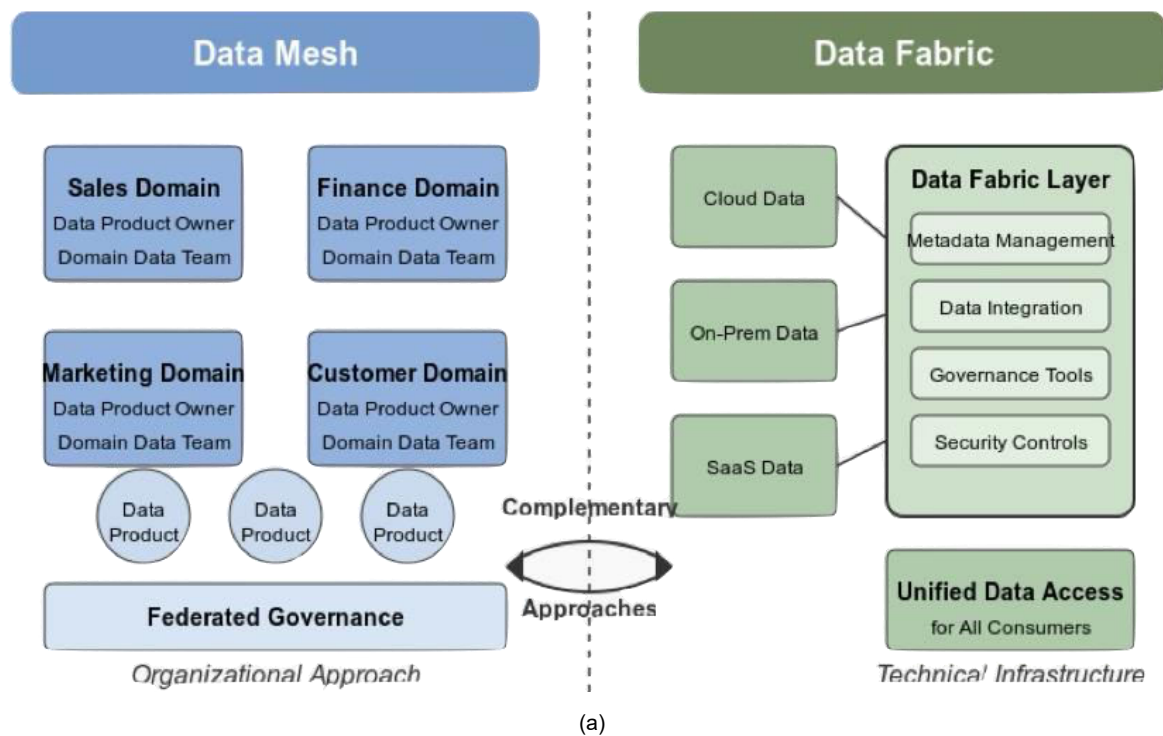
Data Mesh

Sales Domain
Data Product Owner
Domain Data Team

Finance Domain
Data Product Owner
Domain Data Team

Marketing Domain
Data Product Owner
Domain Data Team

Customer Domain
Data Product Owner
Domain Data Team

Data Product

Data Product

Data Product

Federated Governance

Organizational Approach

Complementary

Approaches

Data Fabric

Cloud Data

On-Prem Data

SaaS Data

Data Fabric Layer
Metadata Management
Data Integration
Governance Tools
Security Controls

Unified Data Access
for All Consumers

Technical Infrastructure

(a)